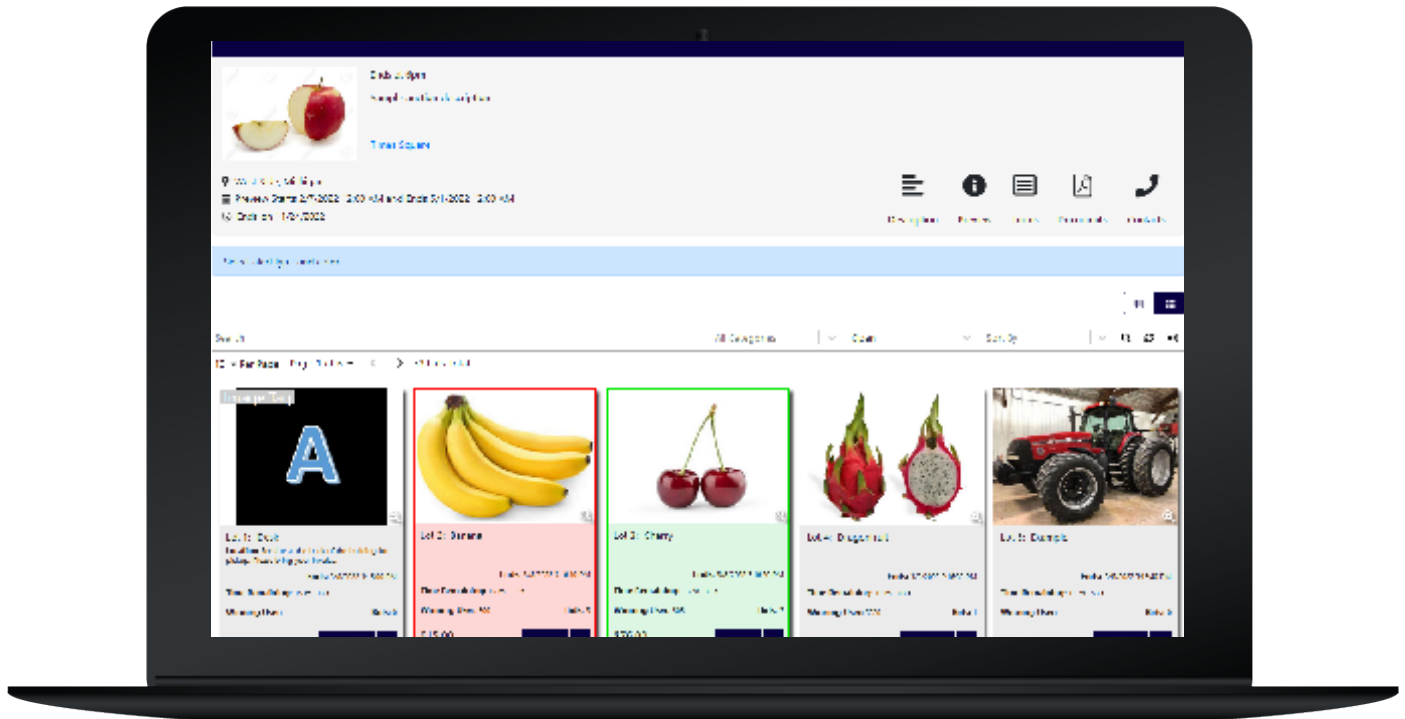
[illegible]

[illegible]

Times Square

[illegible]

Description Terms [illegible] Documents Contacts

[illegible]

Search All Categories Open Sort By

10 Per Page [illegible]

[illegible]

A

Lot 1: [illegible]

Lot 2: Banana

$15.00

Lot 3: Cherry

$70.00

Lot 4: Dragonfruit

Lot 5: Example